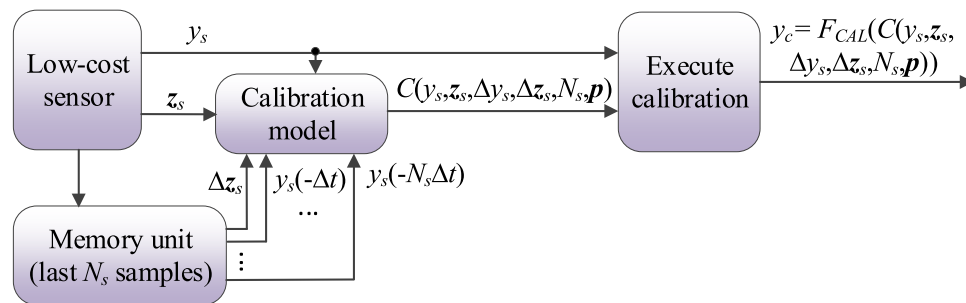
Low-cost sensor

$y_s$

$\boldsymbol{z}_s$

Calibration model

$C(y_s,\boldsymbol{z}_s,\Delta y_s,\Delta\boldsymbol{z}_s,N_s,\boldsymbol{p})$

Execute calibration

$y_c = F_{CAL}(C(y_s,\boldsymbol{z}_s,$ $\Delta y_s,\Delta\boldsymbol{z}_s,N_s,\boldsymbol{p}))$

$\Delta\boldsymbol{z}_s$

$y_s(-\Delta t)$

$y_s(-N_s\Delta t)$

...

Memory unit (last $N_s$ samples)

⋮